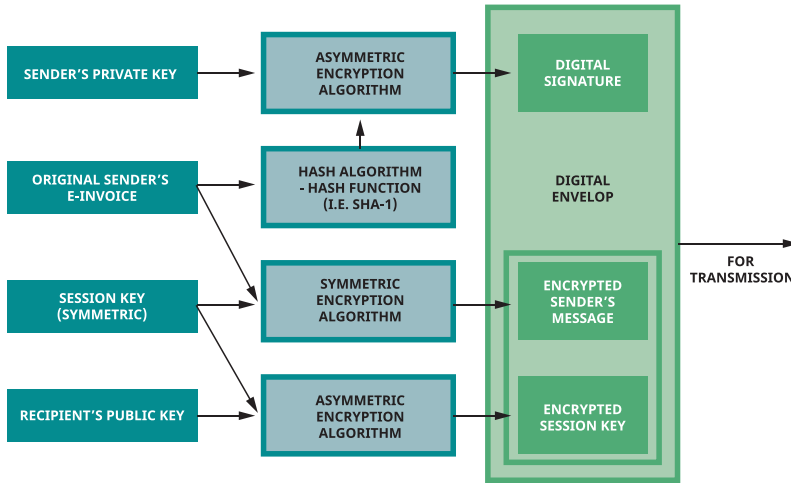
SENDER'S PRIVATE KEY

ORIGINAL SENDER'S E-INVOICE

SESSION KEY (SYMMETRIC)

RECIPIENT'S PUBLIC KEY

ASYMMETRIC ENCRYPTION ALGORITHM

HASH ALGORITHM - HASH FUNCTION (I.E. SHA-1)

SYMMETRIC ENCRYPTION ALGORITHM

ASYMMETRIC ENCRYPTION ALGORITHM

DIGITAL SIGNATURE

DIGITAL ENVELOP

ENCRYPTED SENDER'S MESSAGE

ENCRYPTED SESSION KEY

FOR TRANSMISSION